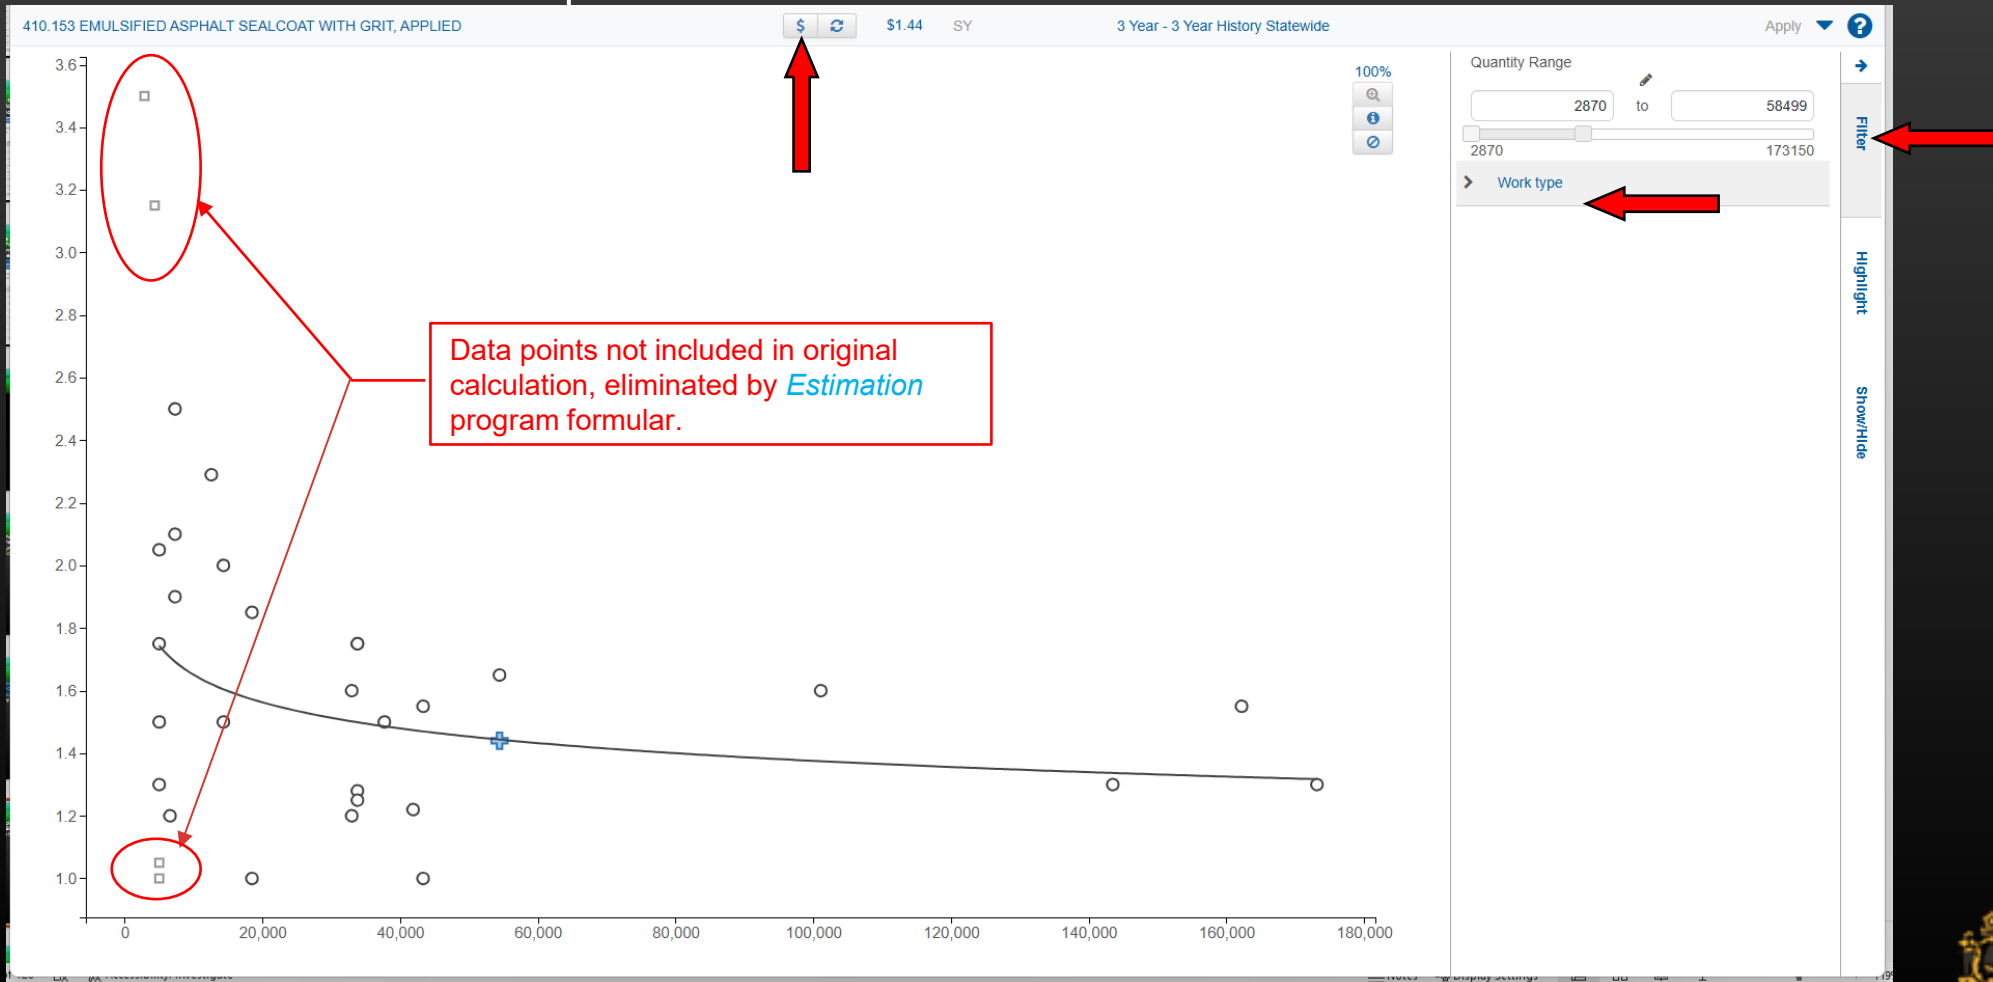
410.153 EMULSIFIED ASPHALT SEALCOAT WITH GRIT, APPLIED

$

$1.44 SY

3 Year - 3 Year History Statewide

Apply

?

3.6
3.4
3.2
3.0
2.8
2.6
2.4
2.2
2.0
1.8
1.6
1.4
1.2
1.0

0
20,000
40,000
60,000
80,000
100,000
120,000
140,000
160,000
180,000

100%

Data points not included in original calculation, eliminated by *Estimation* program formular.

Quantity Range

2870 to 58499

2870 173150

Work type

Filter

Highlight

Show/Hide